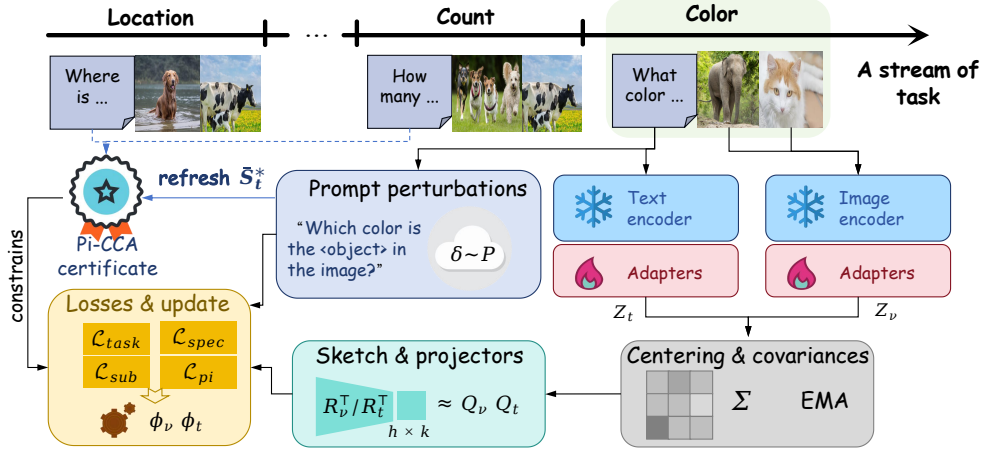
Location

...

Count

Color

A stream of task

Where is ...

How many ...

What color ...

refresh $\bar{S}_t^*$

Pi-CCA certificate

constrains

Prompt perturbations

"Which color is the <object> in the image?"

$\delta \sim P$

Text encoder

Adapters

Image encoder

Adapters

$Z_t$

$Z_\nu$

Losses & update

$\mathcal{L}_{task}$

$\mathcal{L}_{spec}$

$\mathcal{L}_{sub}$

$\mathcal{L}_{pi}$

$\phi_\nu$ $\phi_t$

Sketch & projectors

$R_\nu^\top / R_t^\top$

$h \times k$

$\approx Q_\nu \; Q_t$

Centering & covariances

$\Sigma$

EMA